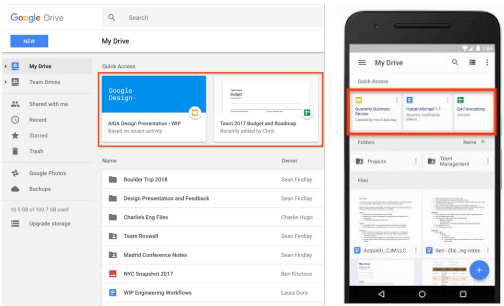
Google Drive

Search

NEW

My Drive

My Drive

Team Drives

Shared with me

Recent

Starred

Trash

Google Photos

Backups

10.5 GB of 100.7 GB used

Upgrade storage

Quick Access

Google Design

AIGA Design Presentation - WIP
Based on recent activity

Team 2017 Budget

Team 2017 Budget and Roadmap
Recently edited by Chris

Name

Owner

Boulder Trip 2018
Sean Findlay

Design Presentation and Feedback
Sean Findlay

Charlie's Eng Files
Charlie Hugo

Team Roswell
Sean Findlay

Madrid Conference Notes
Sean Findlay

NYC Snapshot 2017
Ben Knutson

WIP Engineering Workflows
Laura Dore

My Drive

Quick Access

Quarterly Business Review
Created by me in last day

Harper-Michael 1:1
Recently modified by others

Q4 Forecasting
Unread

Folders

Name

Projects

Team Management

Files

Acquisiti...CJM LLC

Ben - Qle...ing notes